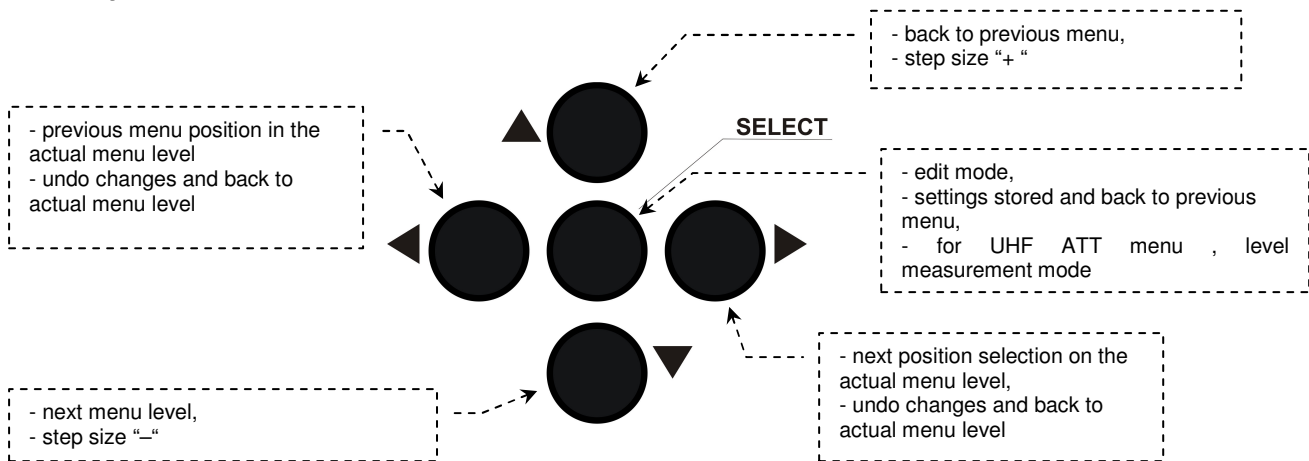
- back to previous menu,
- step size "+ "

- previous menu position in the actual menu level
- undo changes and back to actual menu level

SELECT

- edit mode,
- settings stored and back to previous menu,
- for UHF ATT menu , level measurement mode

- next position selection on the actual menu level,
- undo changes and back to actual menu level

- next menu level,
- step size "–"